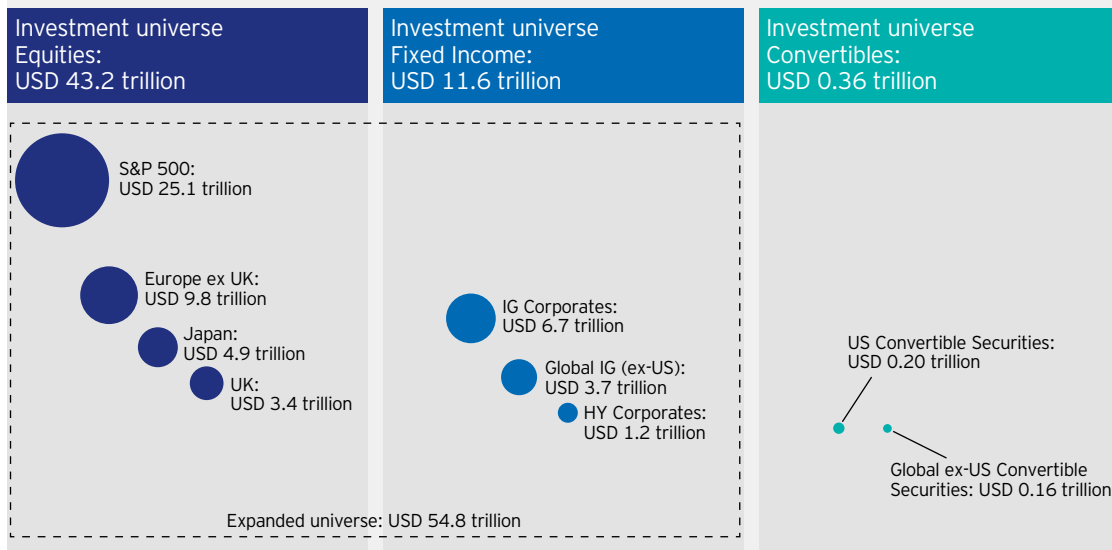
Investment universe
Equities:
USD 43.2 trillion

S&P 500:
USD 25.1 trillion

Europe ex UK:
USD 9.8 trillion

Japan:
USD 4.9 trillion

UK:
USD 3.4 trillion

Investment universe
Fixed Income:
USD 11.6 trillion

IG Corporates:
USD 6.7 trillion

Global IG (ex-US):
USD 3.7 trillion

HY Corporates:
USD 1.2 trillion

Investment universe
Convertibles:
USD 0.36 trillion

US Convertible Securities:
USD 0.20 trillion

Global ex-US Convertible
Securities: USD 0.16 trillion

Expanded universe: USD 54.8 trillion